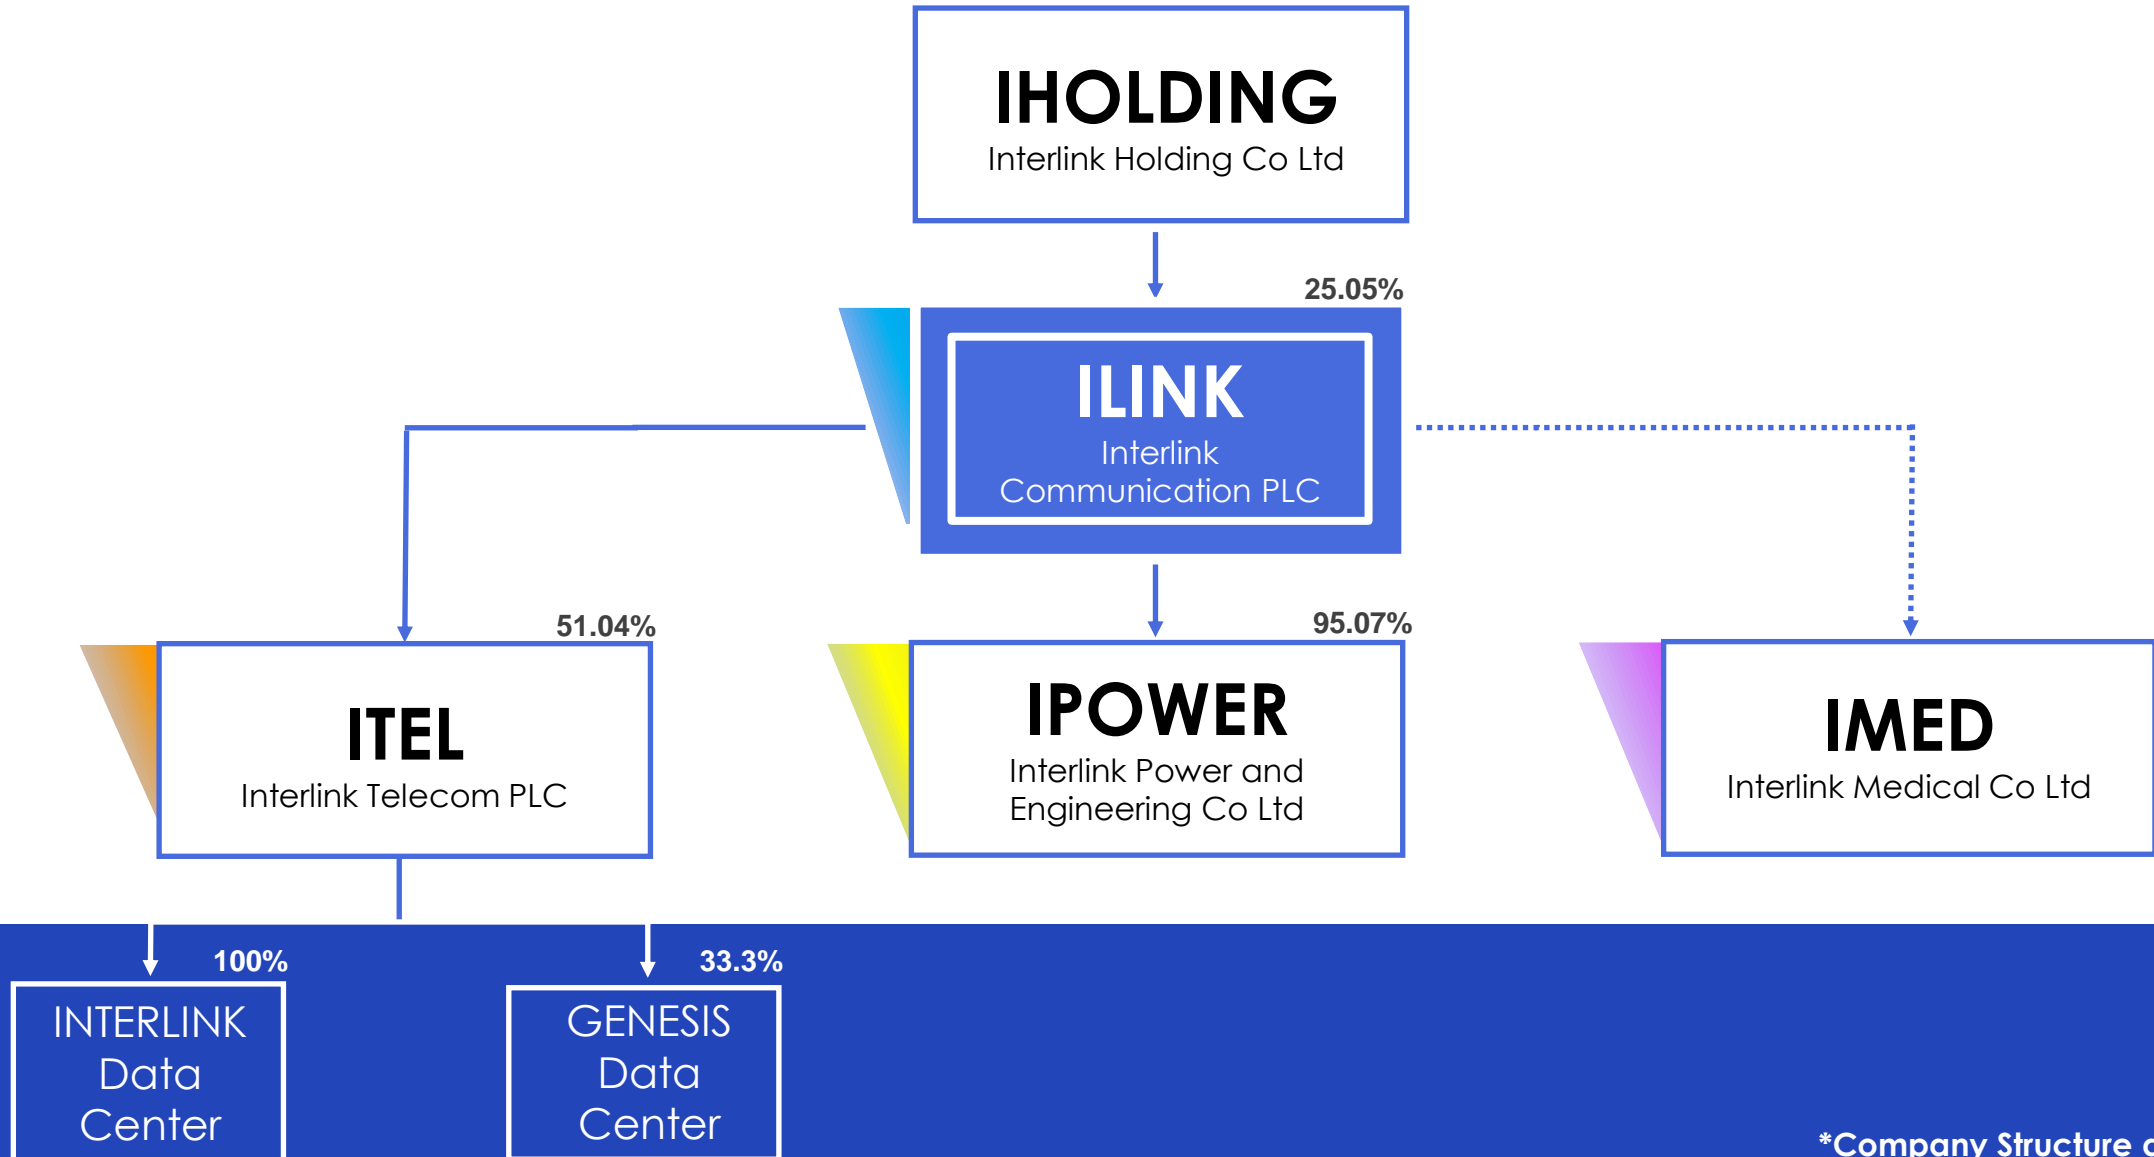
IHOLDING
Interlink Holding Co Ltd

25.05%

ILINK
Interlink
Communication PLC

51.04%

ITEL
Interlink Telecom PLC

95.07%

IPOWER
Interlink Power and Engineering Co Ltd

IMED
Interlink Medical Co Ltd

100%

INTERLINK Data Center

33.3%

GENESIS Data Center

*Company Structure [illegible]